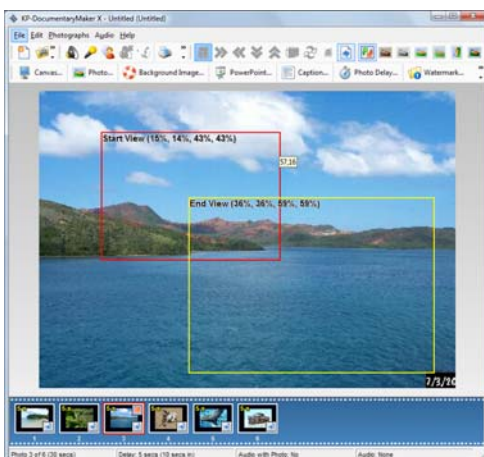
KP-DocumentaryMaker X - Untitled (Untitled)

File Edit Photographs Audio Help

Canvas... Photo... Background Image... PowerPoint... Caption... Photo Delay... Watermark...

Start View (15%, 14%, 43%, 43%)

57,16

End View (36%, 36%, 59%, 59%)

7/3/20

1 2 3 4 5 6

Photo 3 of 6 (30 secs) Delay: 5 secs (10 secs in) Audio with Photo: No Audio: None